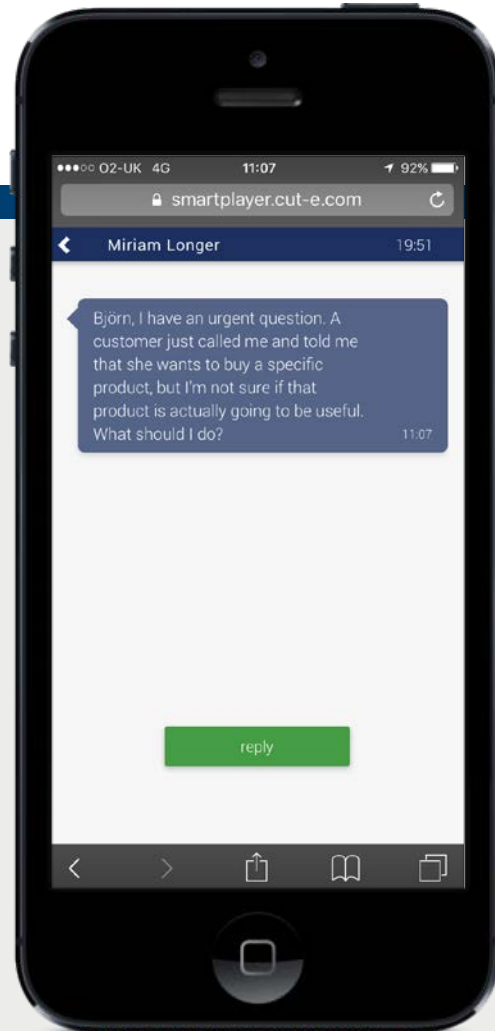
●●●○○ O2-UK 4G 11:07 92%

smartplayer.cut-e.com

Miriam Longer 19:51

Björn, I have an urgent question. A customer just called me and told me that she wants to buy a specific product, but I'm not sure if that product is actually going to be useful. What should I do? 11:07

reply